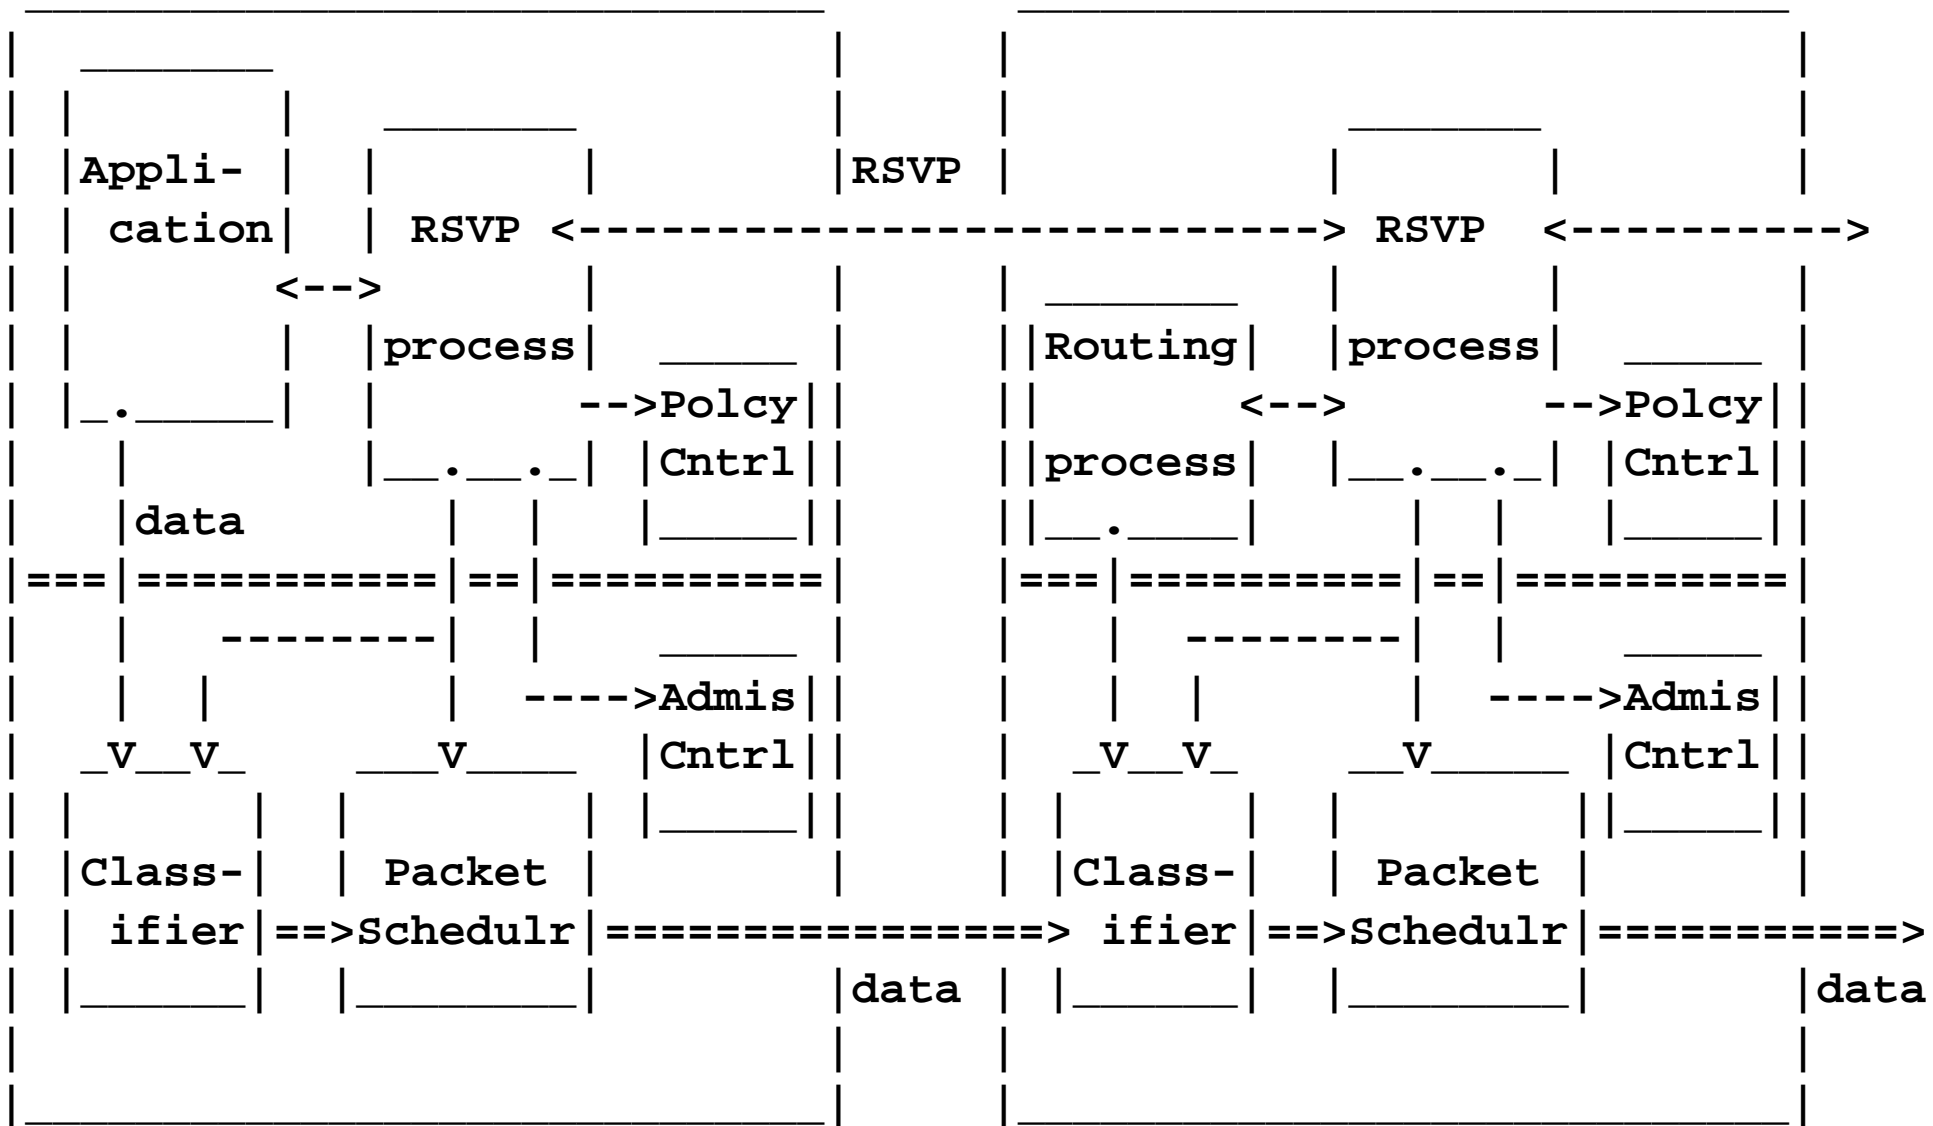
Appli-
cation

RSVP

RSVP <------------------------------> RSVP <---------->
<-->
process
Routing
process
-->Polcy
Cntrl
<-->
-->Polcy
Cntrl
process
data

-->Admis
Cntrl
---->Admis
Cntrl
V V
V
V V
V

Class-
ifier
==>Schedulr
Packet
================> Class-
ifier
==>Schedulr
Packet
===========>
data
data